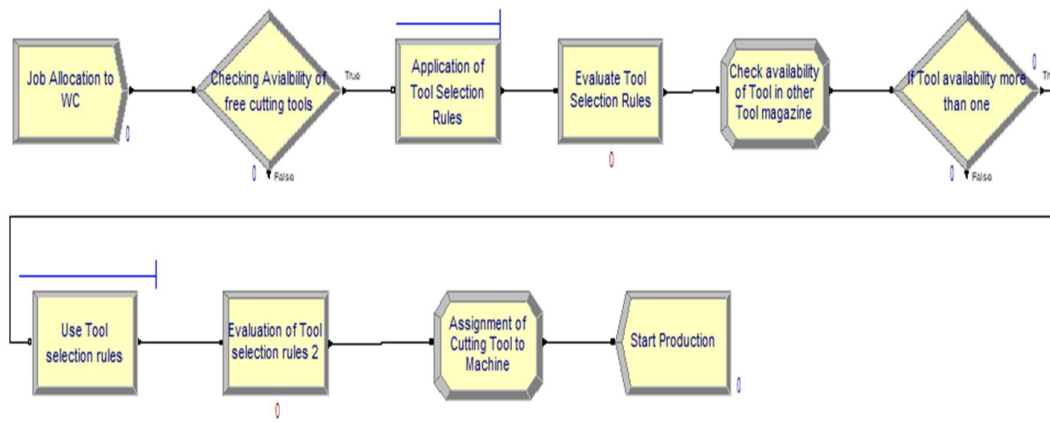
Job Allocation to WC

0

Checking Avialbility of free cutting tools

True

0

False

Application of Tool Selection Rules

Evaluate Tool Selection Rules

0

Check availability of Tool in other Tool magazine

If Tool availability more than one

0

Tr

0

False

Use Tool selection rules

Evaluation of Tool selection rules 2

0

Assignment of Cutting Tool to Machine

Start Production

0